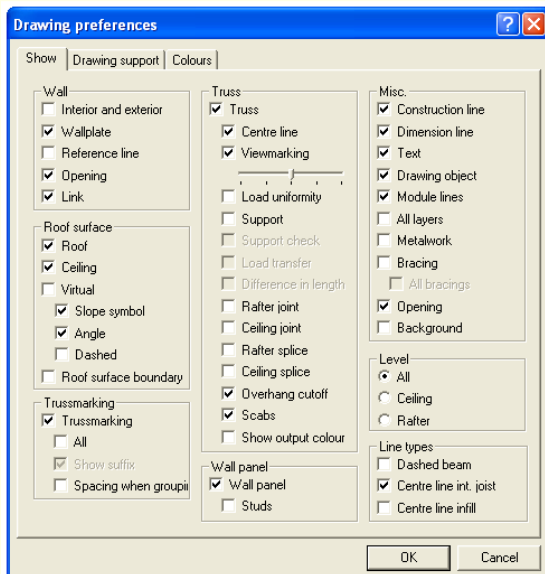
Drawing preferences

Show | Drawing support | Colours

Wall
☐ Interior and exterior
☑ Wallplate
☐ Reference line
☑ Opening
☑ Link

Roof surface
☑ Roof
☑ Ceiling
☐ Virtual
☑ Slope symbol
☑ Angle
☐ Dashed
☐ Roof surface boundary

Trussmarking
☑ Trussmarking
☐ All
☑ Show suffix
☐ Spacing when groupi

Truss
☑ Truss
☑ Centre line
☑ Viewmarking
☐ Load uniformity
☐ Support
☐ Support check
☐ Load transfer
☐ Difference in length
☐ Rafter joint
☐ Ceiling joint
☐ Rafter splice
☐ Ceiling splice
☑ Overhang cutoff
☑ Scabs
☐ Show output colour

Wall panel
☑ Wall panel
☐ Studs

Misc.
☑ Construction line
☑ Dimension line
☑ Text
☑ Drawing object
☑ Module lines
☐ All layers
☐ Metalwork
☐ Bracing
☐ All bracings
☑ Opening
☐ Background

Level
◉ All
○ Ceiling
○ Rafter

Line types
☐ Dashed beam
☑ Centre line int. joist
☐ Centre line infill

OK
Cancel